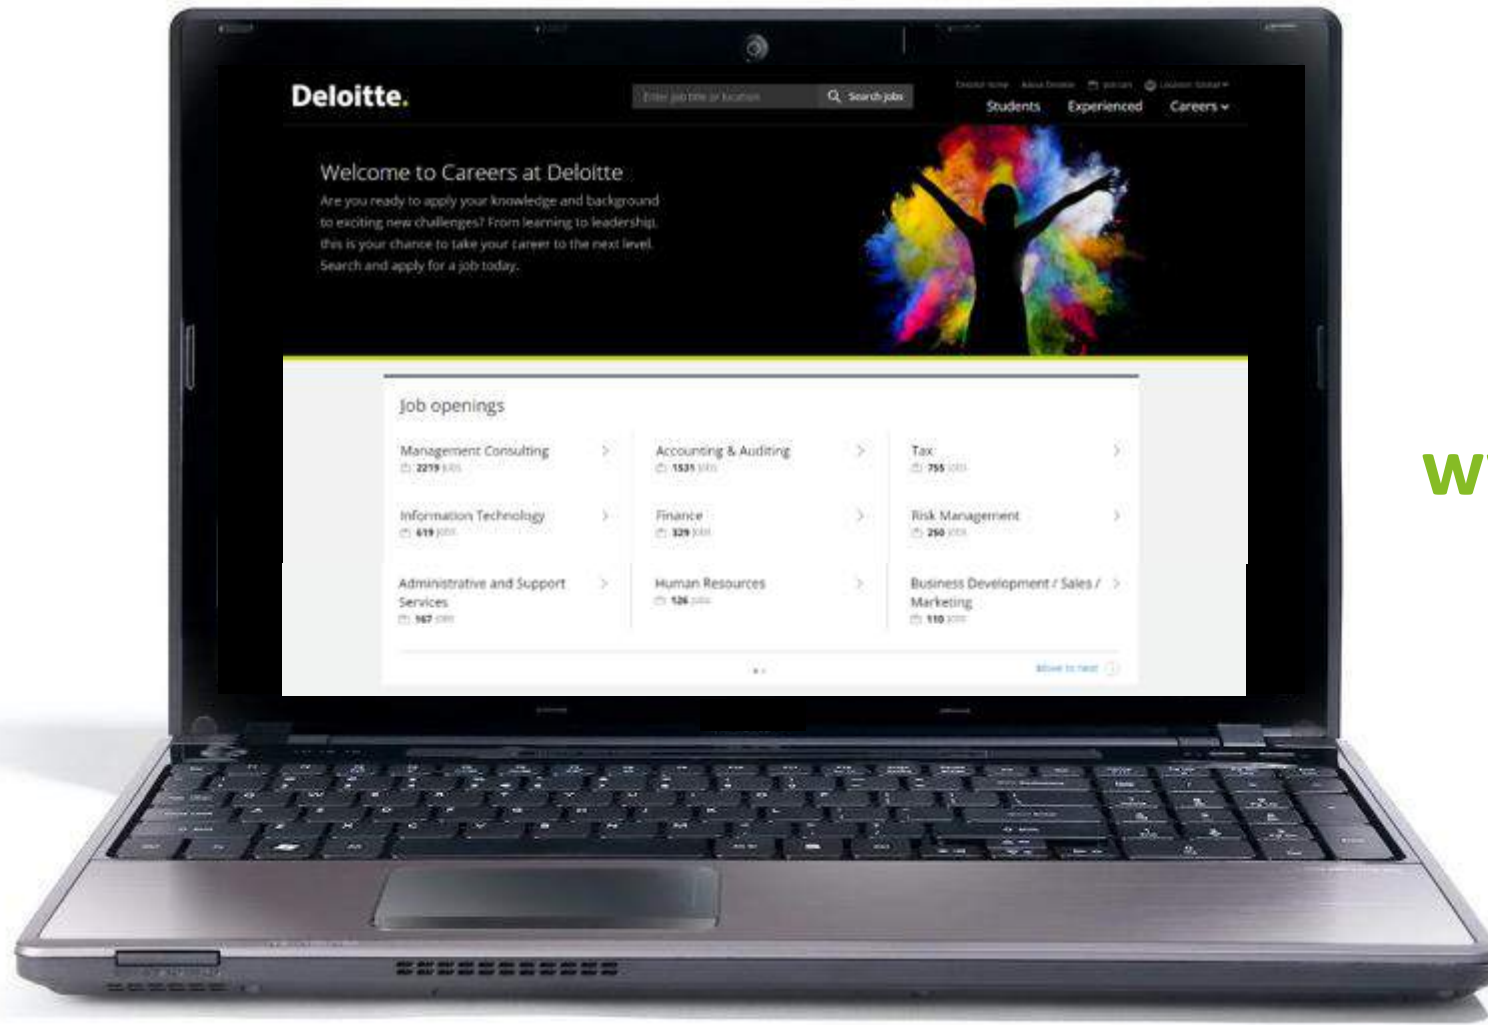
Deloitte.

Enter job title or location | Search jobs

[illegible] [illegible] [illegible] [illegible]

Students Experienced Careers

Welcome to Careers at Deloitte

Are you ready to apply your knowledge and background to exciting new challenges? From learning to leadership, this is your chance to take your career to the next level. Search and apply for a job today.

Job openings

Management Consulting
2219 jobs

Accounting & Auditing
1531 jobs

Tax
755 jobs

Information Technology
619 jobs

Finance
329 jobs

Risk Management
250 jobs

Administrative and Support Services
167 jobs

Human Resources
126 jobs

Business Development / Sales / Marketing
110 jobs

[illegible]

W